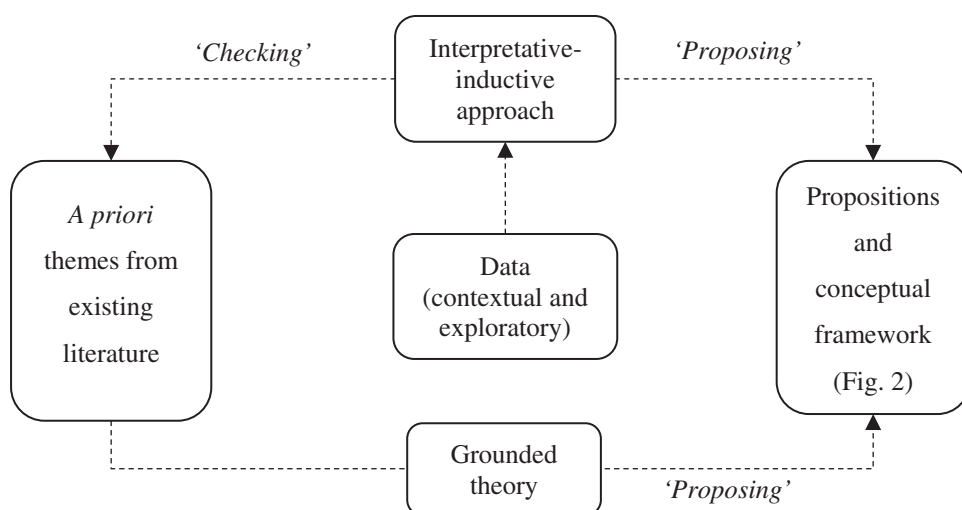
'Checking'

Interpretative-inductive approach

'Proposing'

A priori themes from existing literature

Data (contextual and exploratory)

Propositions and conceptual framework (Fig. 2)

Grounded theory

'Proposing'